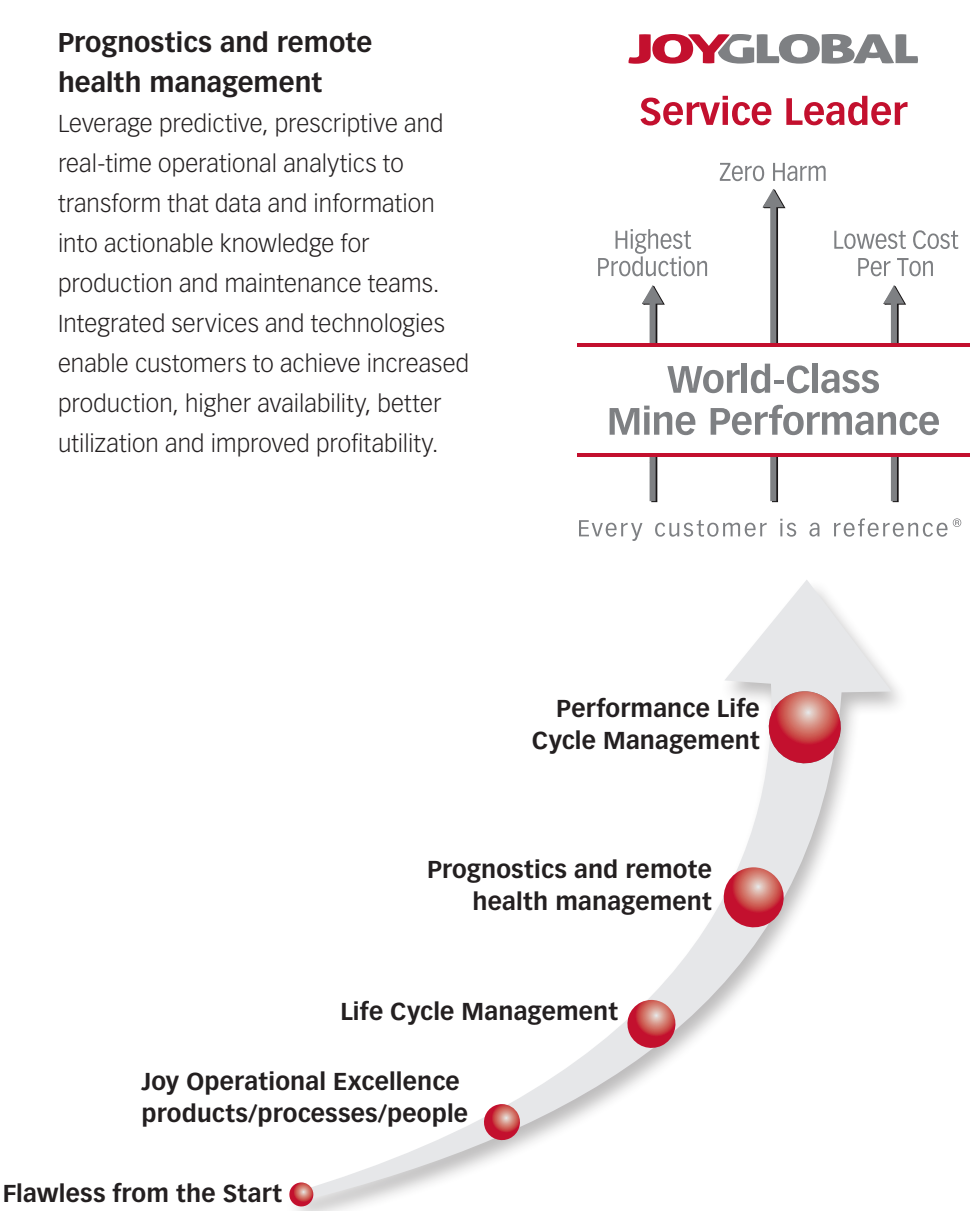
Prognostics and remote health management

Leverage predictive, prescriptive and real-time operational analytics to transform that data and information into actionable knowledge for production and maintenance teams. Integrated services and technologies enable customers to achieve increased production, higher availability, better utilization and improved profitability.

JOYGLOBAL

Service Leader

Zero Harm

Highest Production

Lowest Cost Per Ton

World-Class Mine Performance

Every customer is a reference®

Performance Life Cycle Management

Prognostics and remote health management

Life Cycle Management

Joy Operational Excellence products/processes/people

Flawless from the Start